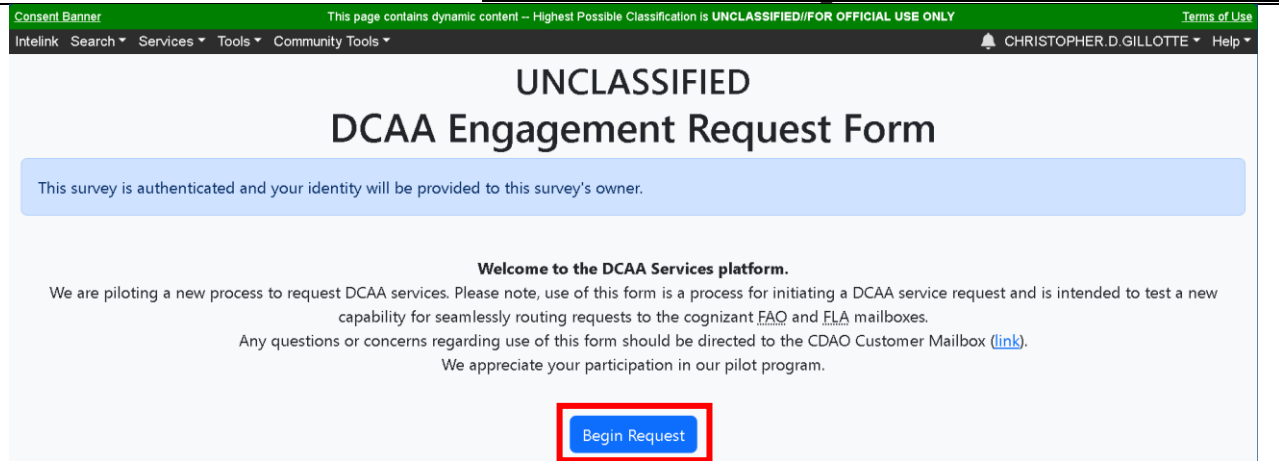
Consent Banner This page contains dynamic content -- Highest Possible Classification is UNCLASSIFIED//FOR OFFICIAL USE ONLY Terms of Use

Intelink Search Services Tools Community Tools CHRISTOPHER.D.GILLOTTE Help

UNCLASSIFIED

DCAA Engagement Request Form

This survey is authenticated and your identity will be provided to this survey's owner.

Welcome to the DCAA Services platform.
We are piloting a new process to request DCAA services. Please note, use of this form is a process for initiating a DCAA service request and is intended to test a new capability for seamlessly routing requests to the cognizant FAO and FLA mailboxes.
Any questions or concerns regarding use of this form should be directed to the CDAO Customer Mailbox (link).
We appreciate your participation in our pilot program.

Begin Request